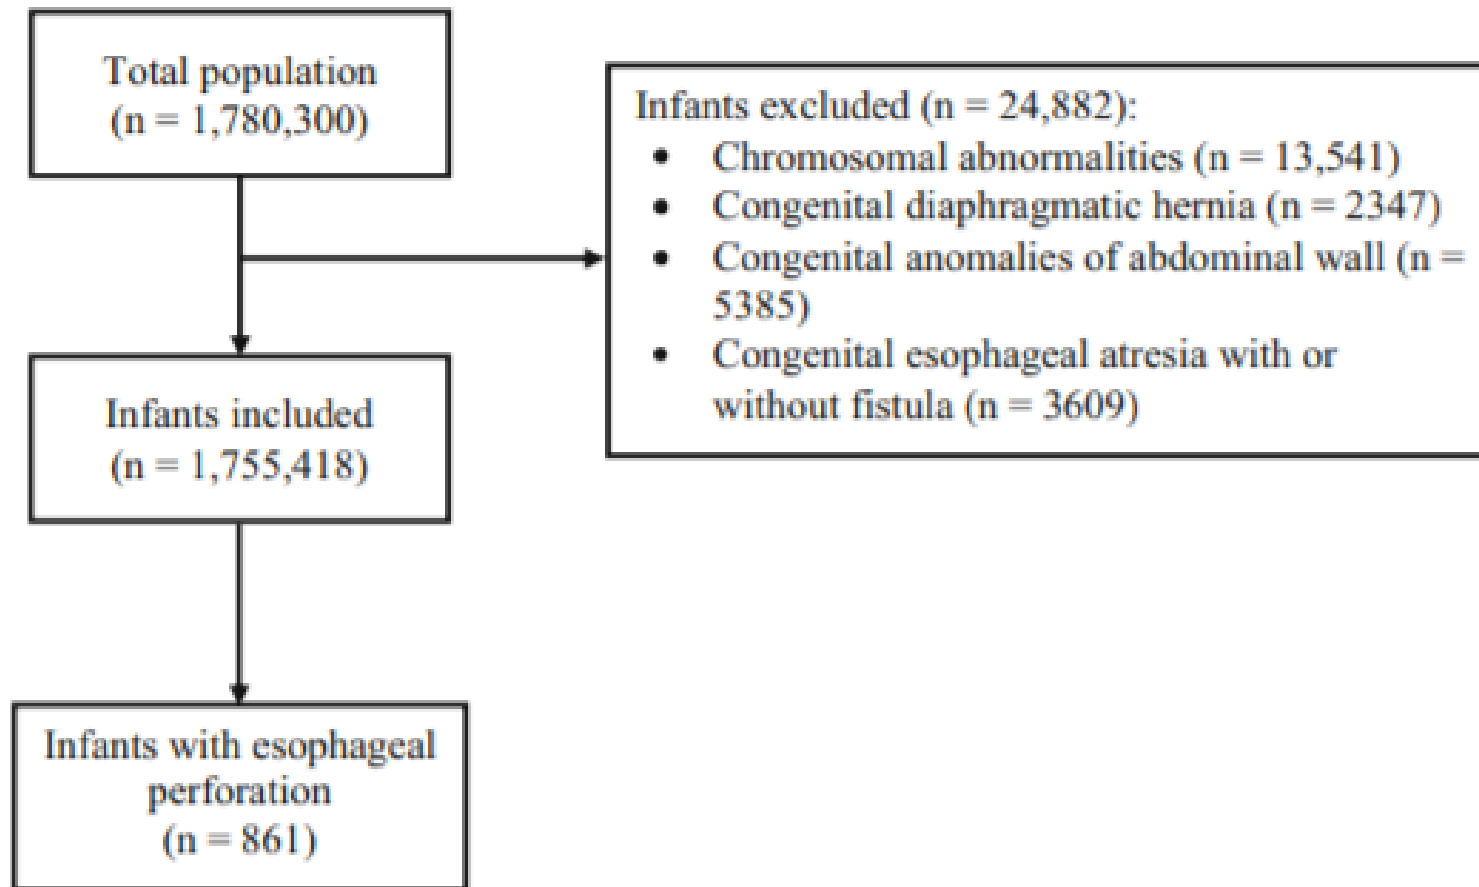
Total population
(n = 1,780,300)

Infants excluded (n = 24,882):
- Chromosomal abnormalities (n = 13,541)
- Congenital diaphragmatic hernia (n = 2347)
- Congenital anomalies of abdominal wall (n = 5385)
- Congenital esophageal atresia with or without fistula (n = 3609)

Infants included
(n = 1,755,418)

Infants with esophageal perforation
(n = 861)